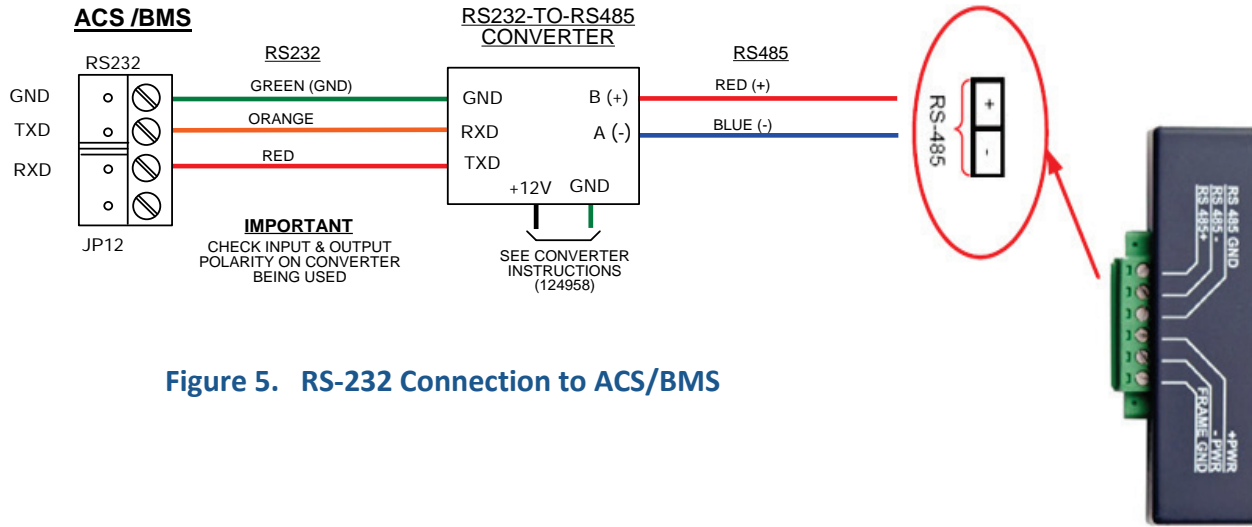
ACS /BMS

RS232

GND
TXD
RXD

JP12

RS232

GREEN (GND)
ORANGE
RED

IMPORTANT
CHECK INPUT & OUTPUT POLARITY ON CONVERTER BEING USED

RS232-TO-RS485 CONVERTER

GND
RXD
TXD
B (+)
A (-)
+12V
GND

SEE CONVERTER INSTRUCTIONS (124958)

RS485

RED (+)
BLUE (-)

RS-485
+
-

RS 485 GND
RS 485 -
RS 485+

+PWR
- PWR
FRAME GND

Figure 5. RS-232 Connection to ACS/BMS